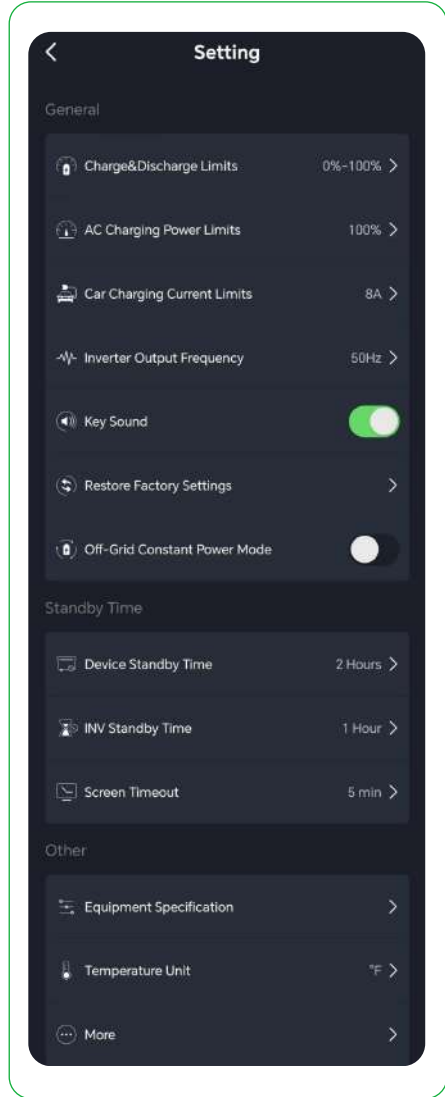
Setting

General

Charge&Discharge Limits 0%-100%

AC Charging Power Limits 100%

Car Charging Current Limits 8A

Inverter Output Frequency 50Hz

Key Sound

Restore Factory Settings

Off-Grid Constant Power Mode

Standby Time

Device Standby Time 2 Hours

INV Standby Time 1 Hour

Screen Timeout 5 min

Other

Equipment Specification

Temperature Unit °F

More